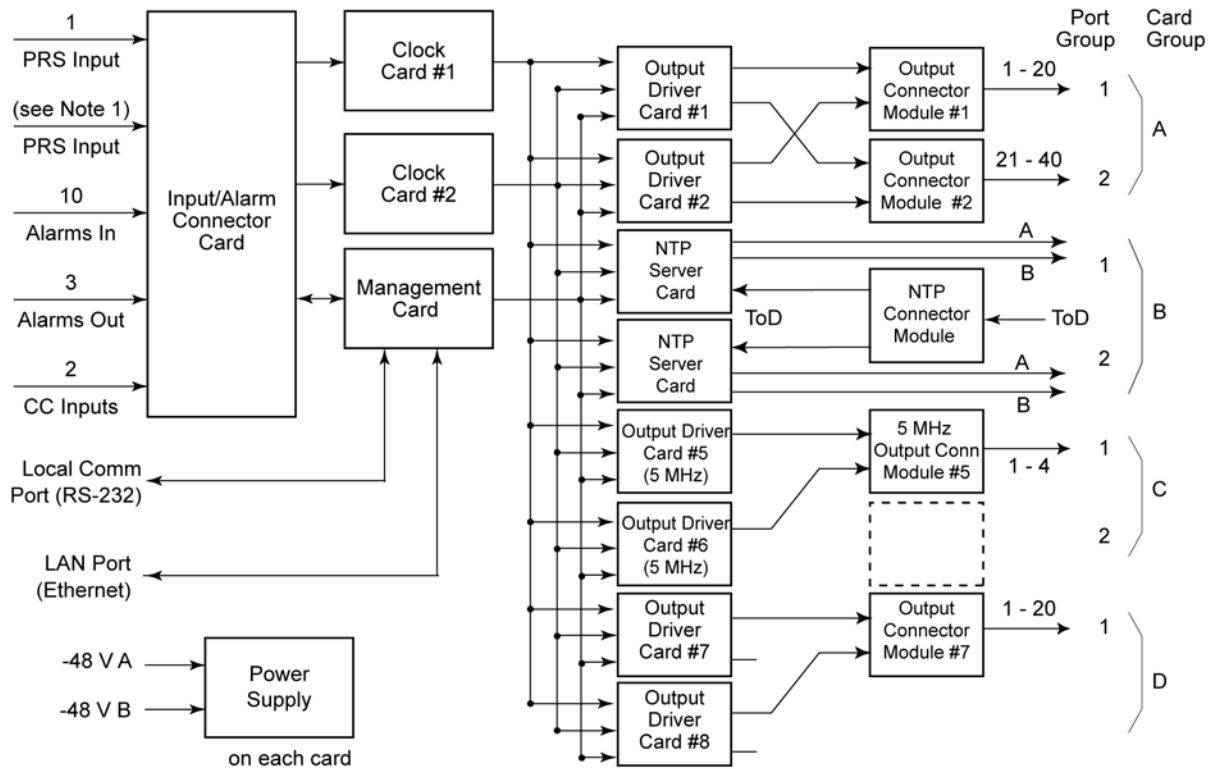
Port Group
Card Group

1
PRS Input
(see Note 1)
PRS Input
10
Alarms In
3
Alarms Out
2
CC Inputs

Input/Alarm Connector Card

Clock Card #1
Clock Card #2
Management Card

Local Comm Port (RS-232)
LAN Port (Ethernet)

-48 V A
-48 V B
Power Supply
on each card

Output Driver Card #1
Output Driver Card #2
NTP Server Card
NTP Server Card
Output Driver Card #5 (5 MHz)
Output Driver Card #6 (5 MHz)
Output Driver Card #7
Output Driver Card #8

Output Connector Module #1
1 - 20
1
Output Connector Module #2
21 - 40
2
A

A
B
1
NTP Connector Module
ToD
ToD
2
A
B
B

5 MHz Output Conn Module #5
1
1 - 4
2
C

Output Connector Module #7
1 - 20
1
D